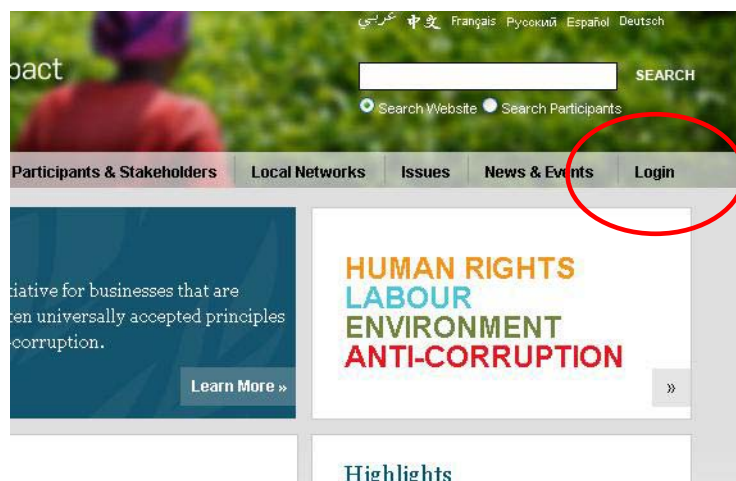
عربي 中文 Français Русский Español Deutsch

pact

SEARCH

Search Website Search Participants

Participants & Stakeholders Local Networks Issues News & Events Login

tiative for businesses that are ten universally accepted principles -corruption.

Learn More »

HUMAN RIGHTS
LABOUR
ENVIRONMENT
ANTI-CORRUPTION

»

Highlights